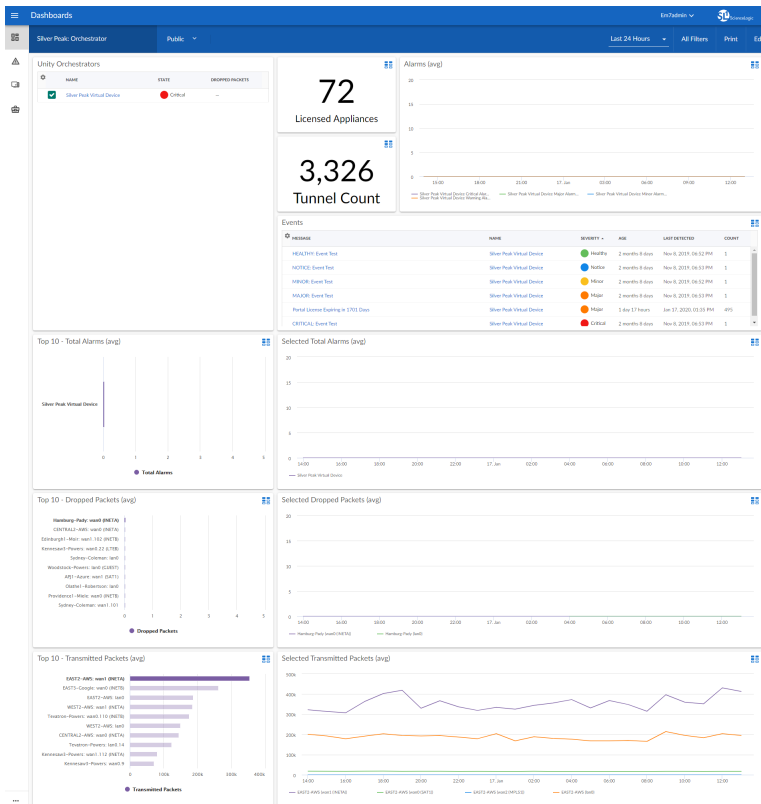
Dashboards

Em7admin

ScienceLogic

Silver Peak: Orchestrator

Public

Last 24 Hours

All Filters

Print

Ed

Unity Orchestrators

| | NAME | STATE | DROPPED PACKETS |
|---|---|---|---|
| | Silver Peak Virtual Device | Critical | -- |

72

Licensed Appliances

3,326

Tunnel Count

Alarms (avg)

20
15
10
5
0

15:00 18:00 21:00 17. Jun 03:00 06:00 09:00 12:00

Silver Peak Virtual Device Critical Alar... Silver Peak Virtual Device Major Alarm... Silver Peak Virtual Device Minor Alarm... Silver Peak Virtual Device Warning Ala...

Events

| MESSAGE | NAME | SEVERITY | AGE | LAST DETECTED | COUNT |
|---|---|---|---|---|---|
| HEALTHY: Event Test | Silver Peak Virtual Device | Healthy | 2 months 8 days | Nov 8, 2019, 06:52 PM | 1 |
| NOTICE: Event Test | Silver Peak Virtual Device | Notice | 2 months 8 days | Nov 8, 2019, 06:53 PM | 1 |
| MINOR: Event Test | Silver Peak Virtual Device | Minor | 2 months 8 days | Nov 8, 2019, 06:52 PM | 1 |
| MAJOR: Event Test | Silver Peak Virtual Device | Major | 2 months 8 days | Nov 8, 2019, 06:53 PM | 1 |
| Portal License Expiring in 1701 Days | Silver Peak Virtual Device | Major | 1 day 17 hours | Jun 17, 2020, 01:35 PM | 495 |
| CRITICAL: Event Test | Silver Peak Virtual Device | Critical | 2 months 8 days | Nov 8, 2019, 06:53 PM | 1 |

Top 10 - Total Alarms (avg)

Silver Peak Virtual Device

0 1 2 3 4 5

Total Alarms

Selected Total Alarms (avg)

20
15
10
5
0

14:00 16:00 18:00 20:00 22:00 17. Jun 02:00 04:00 06:00 08:00 10:00 12:00

Silver Peak Virtual Device

Top 10 - Dropped Packets (avg)

Hamburg-Pady: wan0 (INETA)
CENTRAL2-AWS: wan0 (INETA)
Edinburgh1-Marr: wan1.162 (INETB)
Kennesaw1-Powers: wan0.22 (LTEB)
Sydney-Coleman: lan0
Woodstock-Powers: lan0 (GUEST)
ABJ1-Azure: wan1 (SAT1)
Olathe1-Robertson: lan0
Providence1-Miele: wan0 (INETB)
Sydney-Coleman: wan1.101

0 1 2 3 4 5

Dropped Packets

Selected Dropped Packets (avg)

20
15
10
5
0

14:00 16:00 18:00 20:00 22:00 17. Jun 02:00 04:00 06:00 08:00 10:00 12:00

Hamburg-Pady (wan0 (INETA)) Hamburg-Pady (lan0)

Top 10 - Transmitted Packets (avg)

EAST2-AWS: wan1 (INETA)
EAST3-Google: wan0 (INETB)
EAST2-AWS: lan0
WEST2-AWS: wan1 (INETA)
Tinextron-Powers: wan0.110 (INETB)
WEST2-AWS: lan0
CENTRAL2-AWS: wan0 (INETA)
Tinextron-Powers: lan0.14
Kennesaw1-Powers: wan1.112 (INETA)
Kennesaw3-Powers: wan0.9

0 100k 200k 300k 400k

Transmitted Packets

Selected Transmitted Packets (avg)

500k
400k
300k
200k
100k
0

14:00 16:00 18:00 20:00 22:00 17. Jun 02:00 04:00 06:00 08:00 10:00 12:00

EAST2-AWS (wan1 (INETA)) EAST2-AWS (wan0 (SAT1)) EAST2-AWS (wan0 (MPLS2)) EAST2-AWS (lan0)